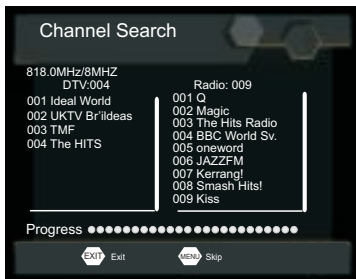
Channel Search

818.0MHz/8MHZ

DTV:004

001 Ideal World
002 UKTV Br'ildeas
003 TMF
004 The HITS

Radio: 009

001 Q
002 Magic
003 The Hits Radio
004 BBC World Sv.
005 oneword
006 JAZZFM
007 Kerrang!
008 Smash Hits!
009 Kiss

Progress ●●●●●●●●●●●●●●●●●●●●●●●

EXIT Exit MENU Skip